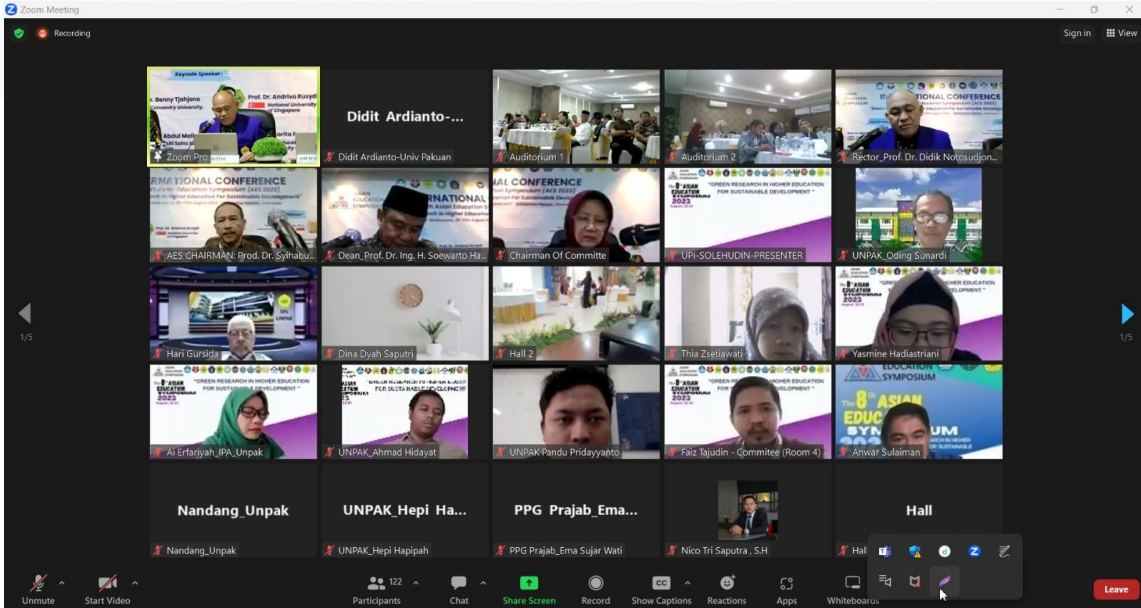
Zoom Meeting

Recording

Sign in View

Keynote Speaker

Prof. Dr. Andrivo Rusyd
National University of Singapore

r. Benny Tjahjono
Coventry University

Abdul Mali

Zoom Pro

Didit Ardianto-...

Didit Ardianto-Univ Pakuan

Auditorium 1

Auditorium 2

INTERNATIONAL CONFERENCE

Asian Education Symposium (AES 2023)

Rector_Prof. Dr. Didik Notosudjon...

RNATIONAL CONFERENCE

Education Symposium (AES 2023)

AES CHAIRMAN: Prod. Dr. Sylhabu...

Dean_Prof. Dr. Ing. H. Soewarto Ha...

NAL CONFERENCE

Chairman Of Committe

"GREEN RESEARCH IN HIGHER EDUCATION FOR SUSTAINABLE DEVELOPMENT"

UPi-SOLEHUDIN-PRESENTER

UNPAK_Oding Sunardi

Hari Gursida

Dina Dyah Saputri

Hall 2

Thia Zsetiawati

Yasmine Hadiastriani

"GREEN RESEARCH IN HIGHER EDUCATION FOR SUSTAINABLE DEVELOPMENT"

Ai Erfariyah_IPA_Unpak

UNPAK_Ahmad Hidayat

UNPAK Pandu Pridayyanto

Faiz Tajudin - Commitee (Room 4)

EDUCATION SYMPOSIUM

The 8th ASIAN EDUCATION SYMPOSIUM

Anwar Sulaiman

Nandang_Unpak

Nandang_Unpak

UNPAK_Hepi Ha...

UNPAK_Hepi Hapipah

PPG Prajab_Ema...

PPG Prajab_Ema Sujar Wati

Nico Tri Saputra , S.H

Hall

Hal

1/5

1/5

Unmute

Start Video

122

Participants

Chat

Share Screen

Record

Show Captions

Reactions

Apps

Whiteboards

Leave